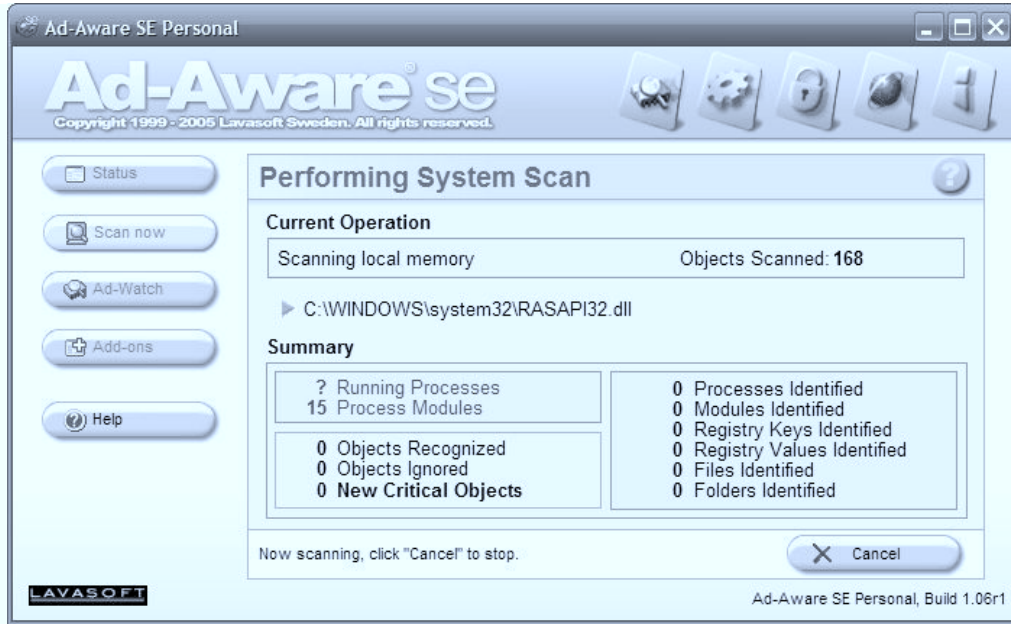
Ad-Aware SE Personal

Ad-Aware se

Copyright 1999 - 2005 Lavasoft Sweden. All rights reserved.

Status

Scan now

Ad-Watch

Add-ons

Help

Performing System Scan

Current Operation

Scanning local memory

Objects Scanned: 168

C:\WINDOWS\system32\RASAPI32.dll

Summary

? Running Processes
15 Process Modules

0 Objects Recognized
0 Objects Ignored
0 New Critical Objects

0 Processes Identified
0 Modules Identified
0 Registry Keys Identified
0 Registry Values Identified
0 Files Identified
0 Folders Identified

Now scanning, click "Cancel" to stop.

Cancel

LAVASOFT

Ad-Aware SE Personal, Build 1.06r1